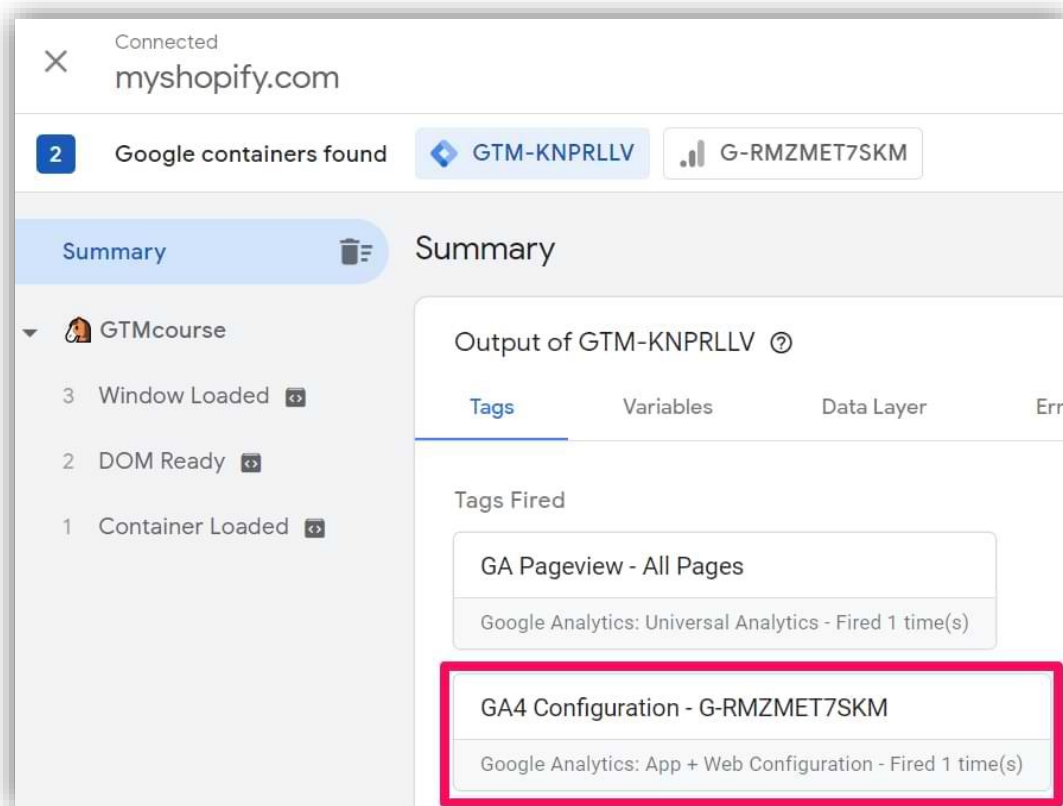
Connected
myshopify.com

2 Google containers found GTM-KNPRLLV G-RMZMET7SKM

Summary

GTMcourse
3 Window Loaded
2 DOM Ready
1 Container Loaded

Summary

Output of GTM-KNPRLLV ⑦

Tags Variables Data Layer Err

Tags Fired

GA Pageview - All Pages
Google Analytics: Universal Analytics - Fired 1 time(s)

GA4 Configuration - G-RMZMET7SKM
Google Analytics: App + Web Configuration - Fired 1 time(s)